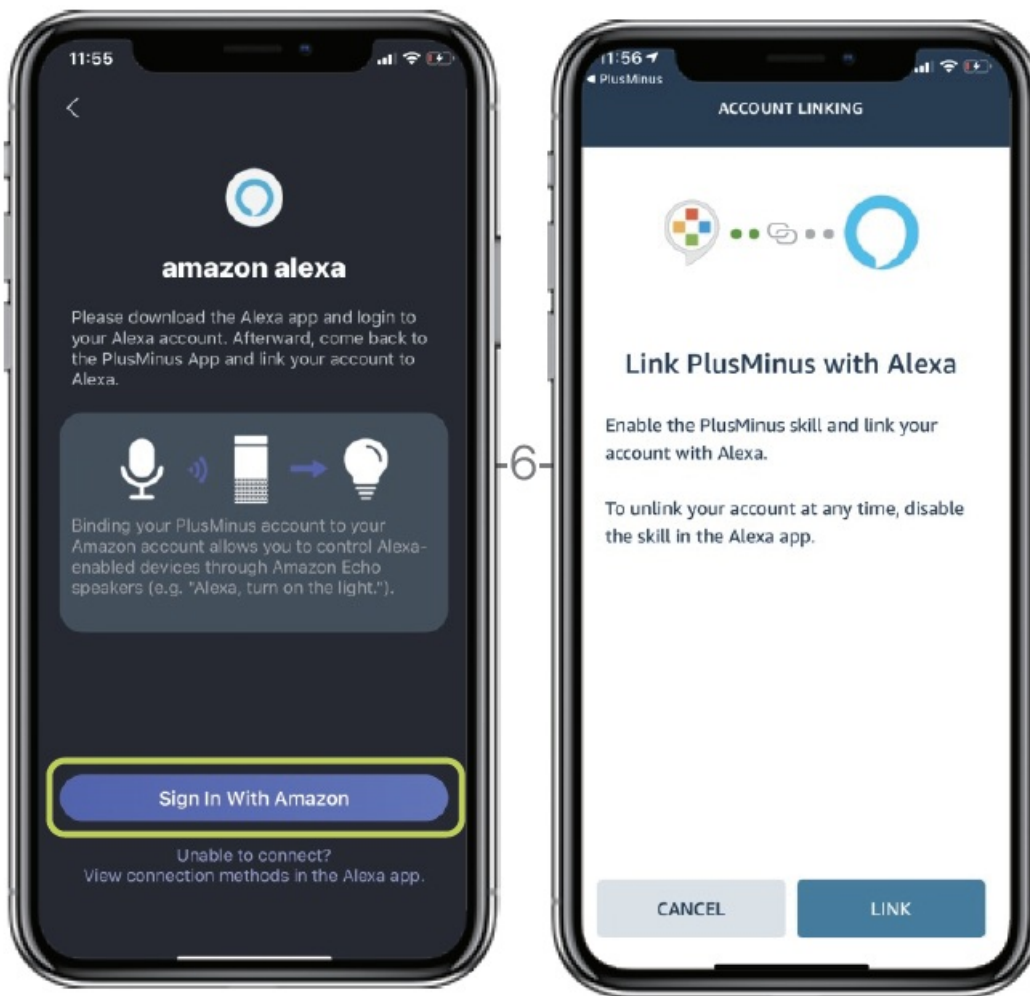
11:55

<

amazon alexa

Please download the Alexa app and login to your Alexa account. Afterward, come back to the PlusMinus App and link your account to Alexa.

Binding your PlusMinus account to your Amazon account allows you to control Alexa-enabled devices through Amazon Echo speakers (e.g. "Alexa, turn on the light.").

Sign In With Amazon

Unable to connect?
View connection methods in the Alexa app.

-6-

11:56
◂ PlusMinus

ACCOUNT LINKING

Link PlusMinus with Alexa

Enable the PlusMinus skill and link your account with Alexa.

To unlink your account at any time, disable the skill in the Alexa app.

CANCEL

LINK